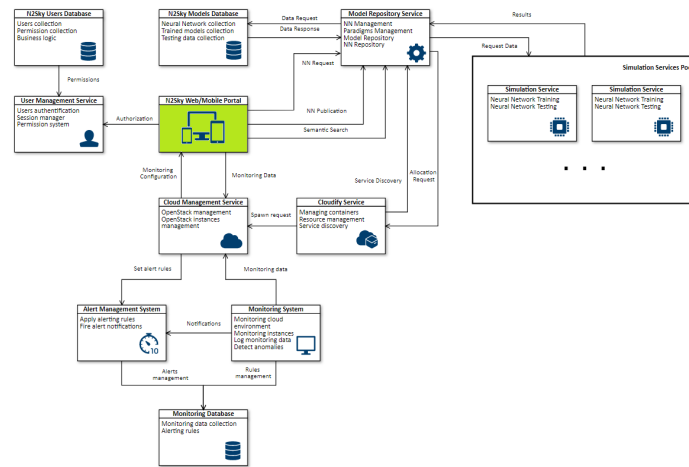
N2Sky Users Database
Users collection
Permission collection
Business logic

Permissions

User Management Service
Users authentification
Session manager
Permission system

N2Sky Models Database
Neural Network collection
Trained models collection
Testing data collection

Data Request
Data Response

Model Repository Service
NN Management
Paradigms Management
Model Repository
NN Repository

Results

Request Data

Simulation Services Po

Simulation Service
Neural Network Training
Neural Network Testing

Simulation Service
Neural Network Training
Neural Network Testing

. . .

NN Request

Authorization

N2Sky Web/Mobile Portal

NN Publication

Semantic Search

Monitoring Configuration

Monitoring Data

Service Discovery

Allocation Request

Cloud Management Service
OpenStack management
OpenStack instances management

Spawn request

Cloudify Service
Managing containers
Resource management
Service discovery

Set alert rules

Monitoring data

Alert Management System
Apply alerting rules
Fire alert notifications

Notifications

Monitoring System
Monitoring cloud environment
Monitoring instances
Log monitoring data
Detect anomalies

Alerts management

Rules management

Monitoring Database
Monitoring data collection
Alerting rules